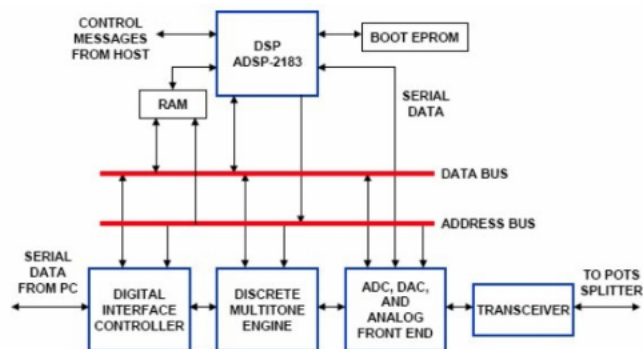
CONTROL MESSAGES FROM HOST

DSP ADSP-2183

BOOT EPROM

RAM

SERIAL DATA

DATA BUS

ADDRESS BUS

SERIAL DATA FROM PC

DIGITAL INTERFACE CONTROLLER

DISCRETE MULTITONE ENGINE

ADC, DAC, AND ANALOG FRONT END

TRANSCEIVER

TO POTS SPLITTER